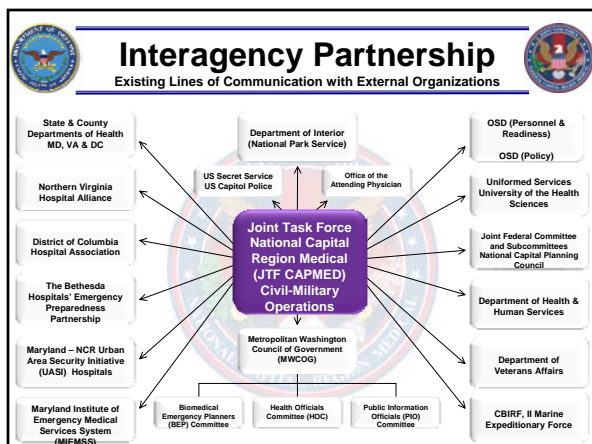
Interagency Partnership
Existing Lines of Communication with External Organizations

State & County Departments of Health MD, VA & DC

Northern Virginia Hospital Alliance

District of Columbia Hospital Association

The Bethesda Hospitals' Emergency Preparedness Partnership

Maryland – NCR Urban Area Security Initiative (UASI) Hospitals

Maryland Institute of Emergency Medical Services System (MIEMSS)

Department of Interior (National Park Service)

US Secret Service
US Capitol Police

Office of the Attending Physician

Joint Task Force National Capital Region Medical (JTF CAPMED) Civil-Military Operations

Metropolitan Washington Council of Government (MWCOG)

Biomedical Emergency Planners (BEP) Committee

Health Officials Committee (HOC)

Public Information Officials (PIO) Committee

OSD (Personnel & Readiness)

OSD (Policy)

Uniformed Services University of the Health Sciences

Joint Federal Committee and Subcommittees National Capital Planning Council

Department of Health & Human Services

Department of Veterans Affairs

CBIRF, II Marine Expeditionary Force